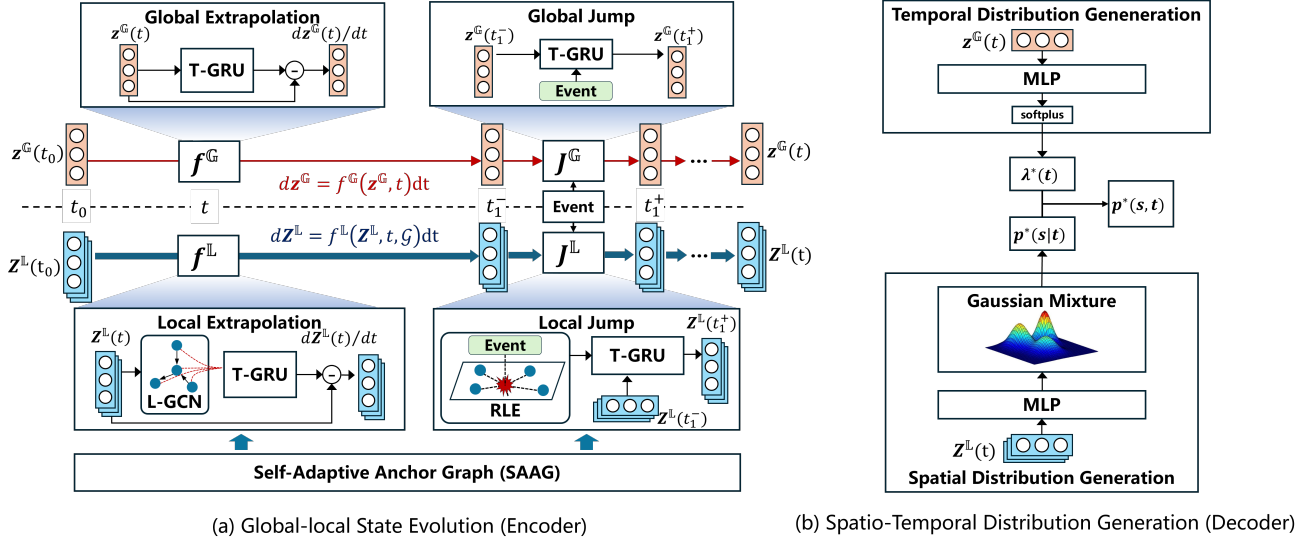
Global Extrapolation

$\boldsymbol{z}^{\mathbb{G}}(t)$

T-GRU

$d\boldsymbol{z}^{\mathbb{G}}(t)/dt$

Global Jump

$\boldsymbol{z}^{\mathbb{G}}(t_1^-)$

T-GRU

$\boldsymbol{z}^{\mathbb{G}}(t_1^+)$

Event

$\boldsymbol{z}^{\mathbb{G}}(t_0)$

$\boldsymbol{f}^{\mathbb{G}}$

$d\boldsymbol{z}^{\mathbb{G}} = f^{\mathbb{G}}(\boldsymbol{z}^{\mathbb{G}}, t)\mathrm{d}t$

$\boldsymbol{J}^{\mathbb{G}}$

$\boldsymbol{z}^{\mathbb{G}}(t)$

$t_0$

$t$

$t_1^-$

Event

$t_1^+$

$\boldsymbol{Z}^{\mathbb{L}}(t_0)$

$\boldsymbol{f}^{\mathbb{L}}$

$d\boldsymbol{Z}^{\mathbb{L}} = f^{\mathbb{L}}(\boldsymbol{Z}^{\mathbb{L}}, t, \mathcal{G})\mathrm{d}t$

$\boldsymbol{J}^{\mathbb{L}}$

$\boldsymbol{Z}^{\mathbb{L}}(t)$

Local Extrapolation

$\boldsymbol{Z}^{\mathbb{L}}(t)$

$d\boldsymbol{Z}^{\mathbb{L}}(t)/dt$

T-GRU

L-GCN

Local Jump

$\boldsymbol{Z}^{\mathbb{L}}(t_1^+)$

Event

T-GRU

RLE

$\boldsymbol{Z}^{\mathbb{L}}(t_1^-)$

Self-Adaptive Anchor Graph (SAAG)

(a) Global-local State Evolution (Encoder)

Temporal Distribution Generation

$\boldsymbol{z}^{\mathbb{G}}(t)$

MLP

softplus

$\boldsymbol{\lambda}^*(\boldsymbol{t})$

$\boldsymbol{p}^*(\boldsymbol{s}, \boldsymbol{t})$

$\boldsymbol{p}^*(\boldsymbol{s}|\boldsymbol{t})$

Gaussian Mixture

MLP

$\boldsymbol{Z}^{\mathbb{L}}(t)$

Spatial Distribution Generation

(b) Spatio-Temporal Distribution Generation (Decoder)